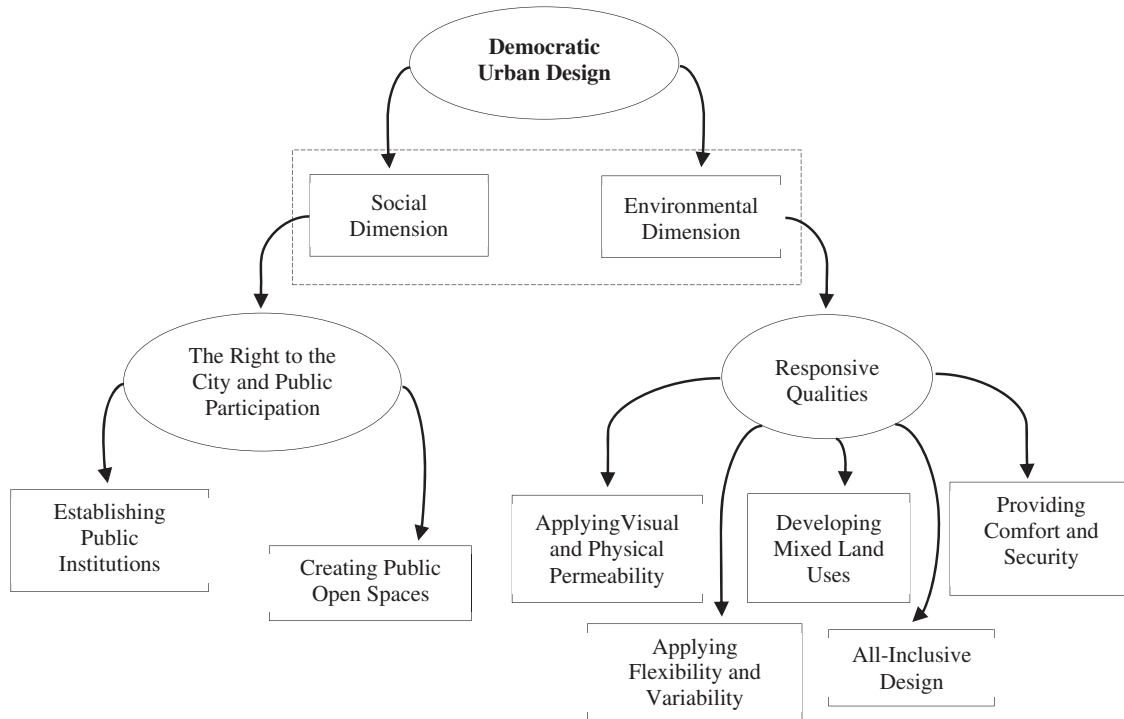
Democratic Urban Design

Social Dimension

Environmental Dimension

The Right to the City and Public Participation

Responsive Qualities

Establishing Public Institutions

Creating Public Open Spaces

ApplyingVisual and Physical Permeability

Developing Mixed Land Uses

Providing Comfort and Security

Applying Flexibility and Variability

All-Inclusive Design